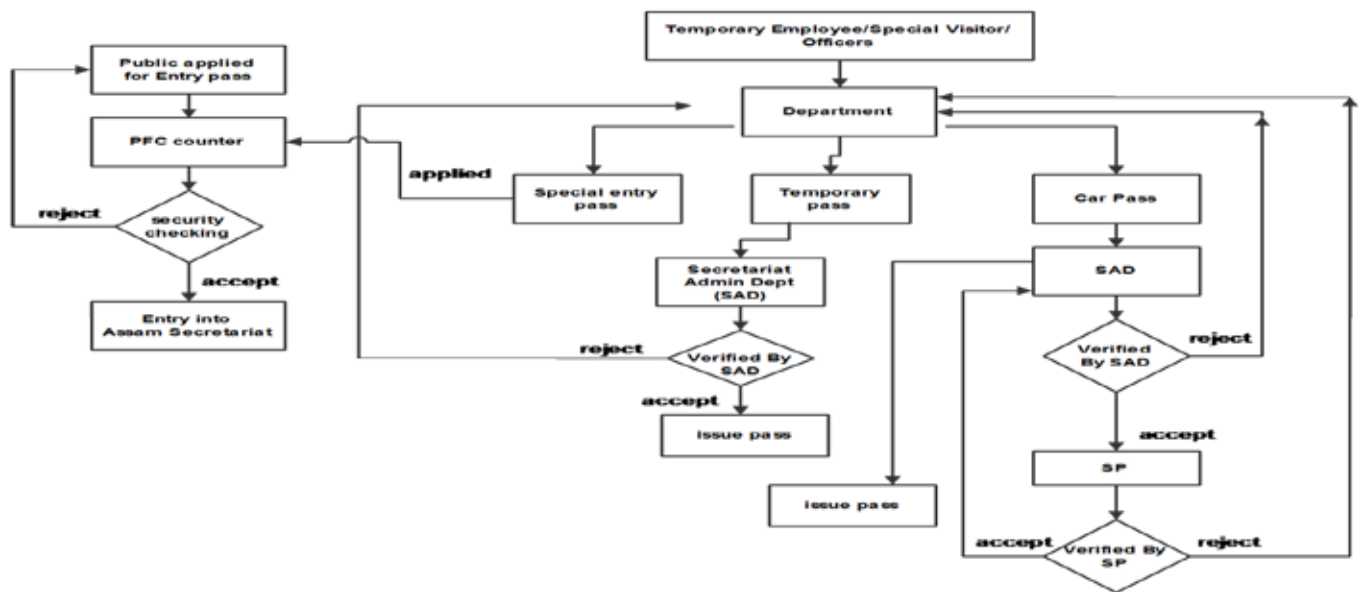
Public applied for Entry pass

PFC counter

reject

security checking

accept

Entry into Assam Secretariat

Temporary Employee/Special Visitor/ Officers

Department

applied

Special entry pass

Temporary pass

Car Pass

Secretariat Admin Dept (SAD)

SAD

reject

Verified By SAD

accept

issue pass

Verified By SAD

reject

accept

SP

issue pass

accept

Verified By SP

reject